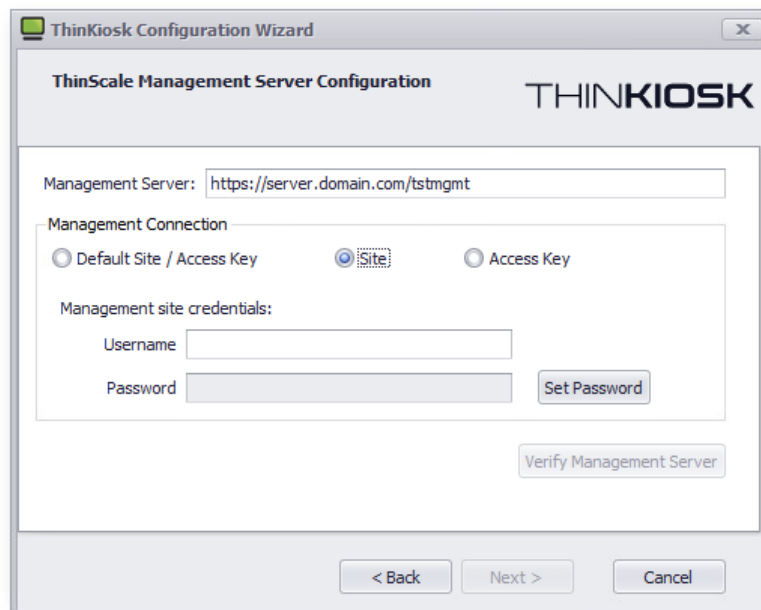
ThinKiosk Configuration Wizard

X

ThinScale Management Server Configuration

THINKIOSK

Management Server: https://server.domain.com/tstmgmt

Management Connection

Default Site / Access Key

Site

Access Key

Management site credentials:

Username

Password

Set Password

Verify Management Server

< Back

Next >

Cancel